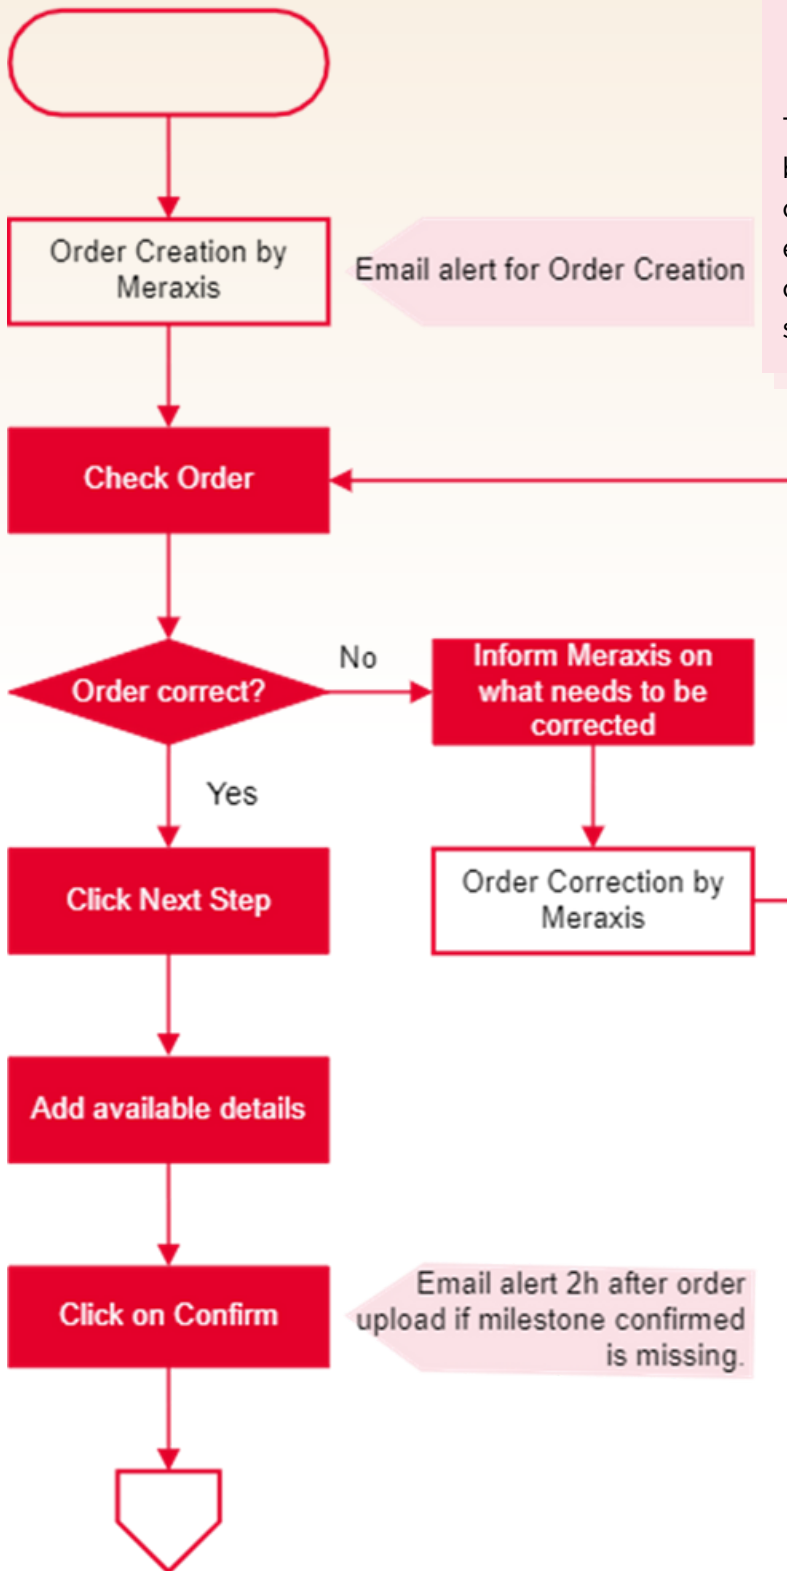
Order Creation by Meraxis

Email alert for Order Creation

Check Order

Order correct?

No

Inform Meraxis on what needs to be corrected

Yes

Click Next Step

Order Correction by Meraxis

Add available details

Click on Confirm

Email alert 2h after order upload if milestone confirmed is missing.